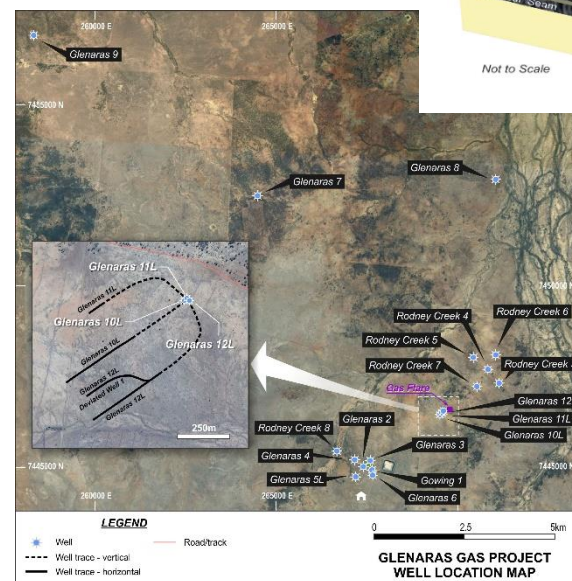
Seam

Not to Scale

260000 E

265000 E

Glenaras 9

7455000 N

Glenaras 7

Glenaras 8

7450000 N

Glenaras 11L

Glenaras 11L

Glenaras 10L

Glenaras 10L

Glenaras 12L

Glenaras 12L

Deviated Well 1

Glenaras 12L

250m

Rodney Creek 4

Rodney Creek 6

Rodney Creek 5

Rodney Creek 7

Rodney Creek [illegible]

Gas Flare

Glenaras 12

Glenaras 11L

Glenaras 10L

Rodney Creek 8

Glenaras 2

Glenaras 4

Glenaras 3

Gowing 1

Glenaras 5L

Glenaras 6

7445000 N

7445000 N

260000 E

LEGEND

Well

Well trace - vertical

Well trace - horizontal

Road/track

0

2.5

5km

GLENARAS GAS PROJECT
WELL LOCATION MAP